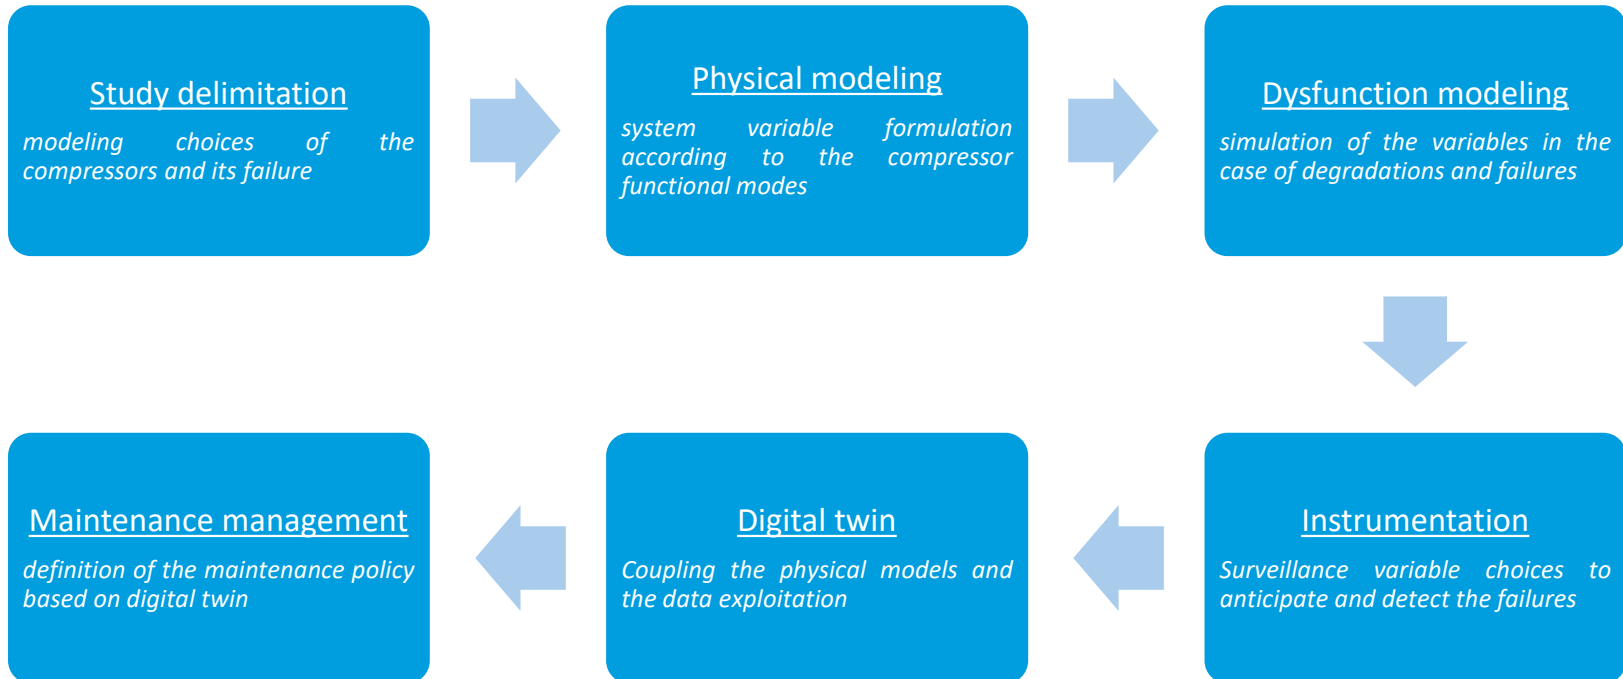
Study delimitation

modeling choices of the compressors and its failure

Physical modeling

system variable formulation according to the compressor functional modes

Dysfunction modeling

simulation of the variables in the case of degradations and failures

Instrumentation

Surveillance variable choices to anticipate and detect the failures

Digital twin

Coupling the physical models and the data exploitation

Maintenance management

definition of the maintenance policy based on digital twin